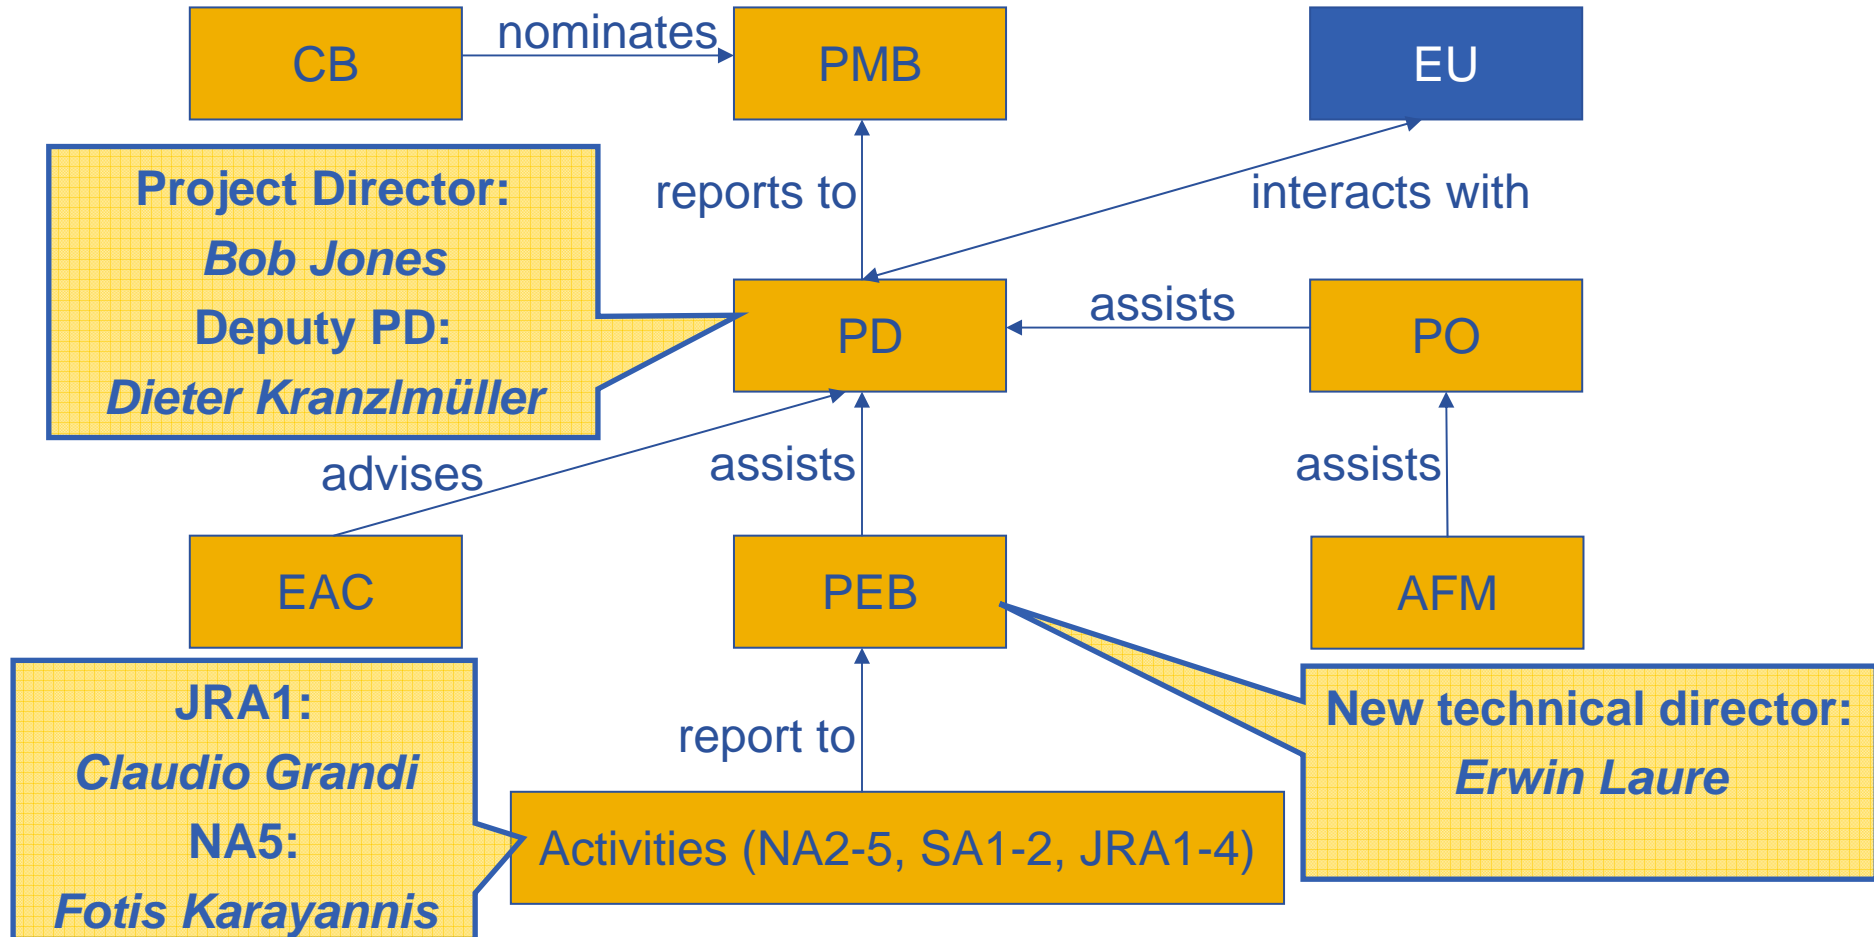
CB

nominates

PMB

EU

Project Director:
Bob Jones
Deputy PD:
Dieter Kranzlmüller

reports to

interacts with

PD

assists

PO

advises

assists

assists

EAC

PEB

AFM

JRA1:
Claudio Grandi
NA5:
Fotis Karayannis

report to

New technical director:
Erwin Laure

Activities (NA2-5, SA1-2, JRA1-4)